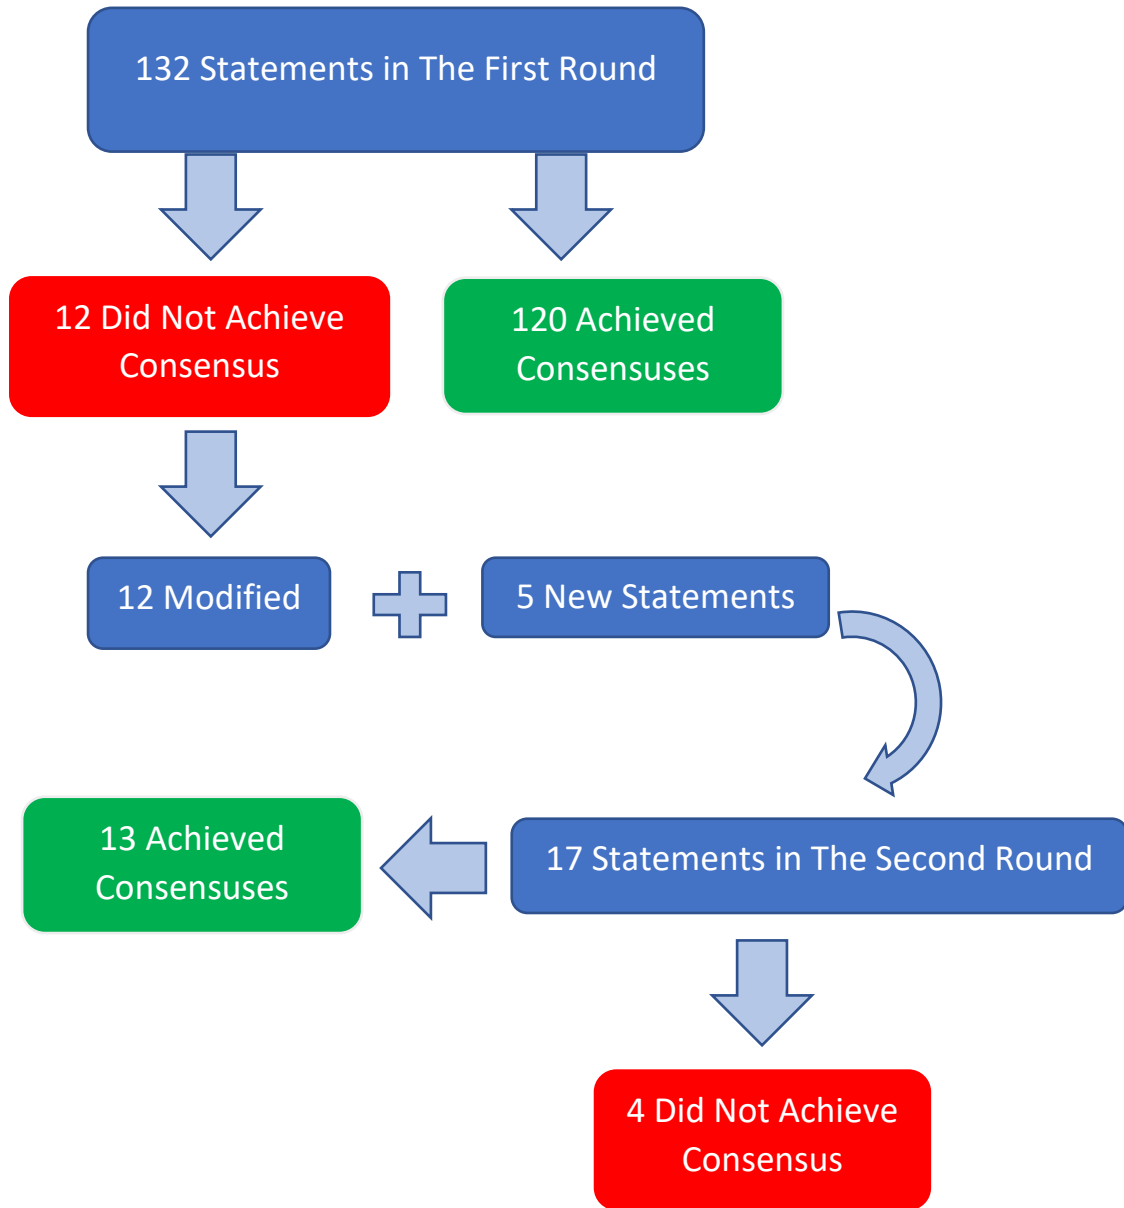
132 Statements in The First Round

12 Did Not Achieve Consensus

120 Achieved Consensuses

12 Modified

5 New Statements

13 Achieved Consensuses

17 Statements in The Second Round

4 Did Not Achieve Consensus